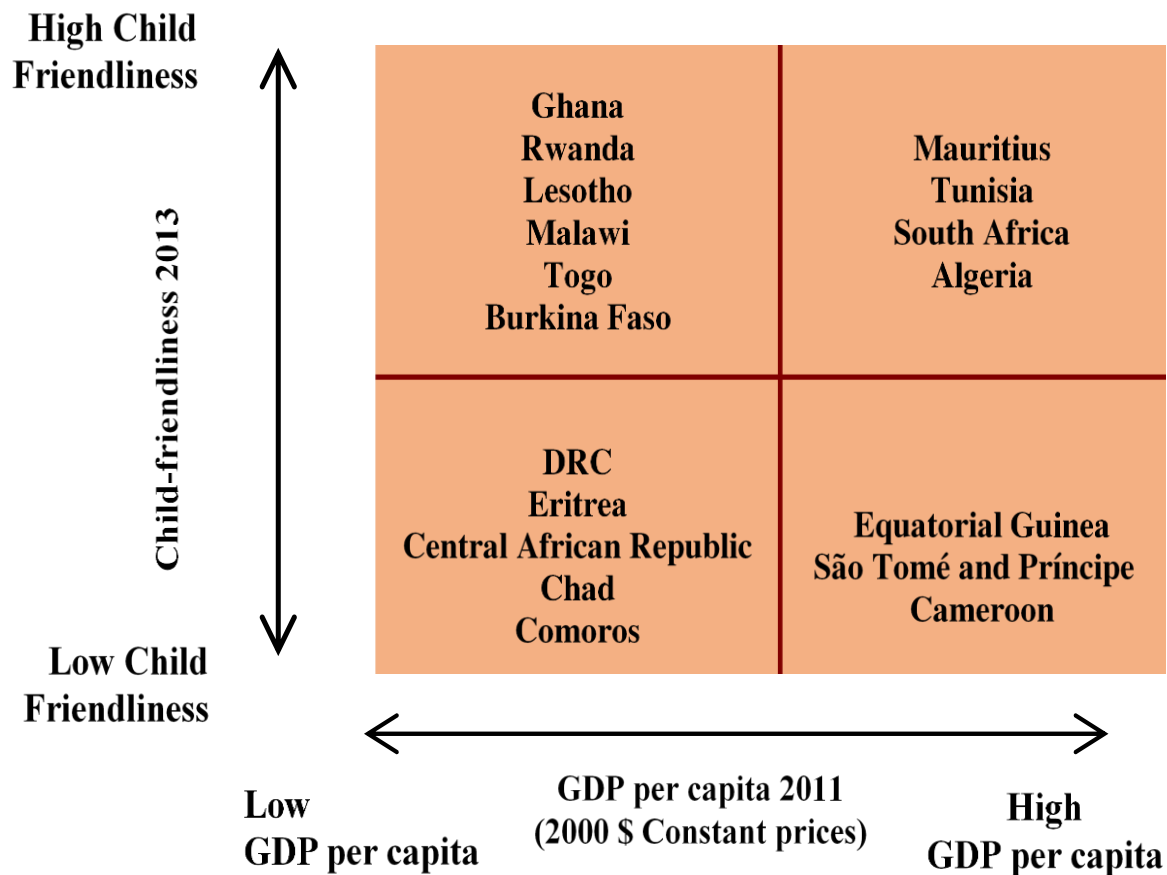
High Child Friendliness

Child-friendliness 2013

Low Child Friendliness

Ghana
Rwanda
Lesotho
Malawi
Togo
Burkina Faso

Mauritius
Tunisia
South Africa
Algeria

DRC
Eritrea
Central African Republic
Chad
Comoros

Equatorial Guinea
São Tomé and Príncipe
Cameroon

Low GDP per capita

GDP per capita 2011
(2000 $ Constant prices)

High GDP per capita